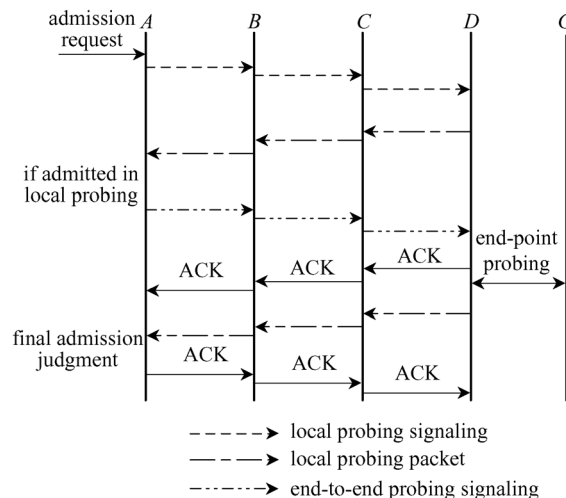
admission request

$A$

$B$

$C$

$D$

$C$

if admitted in local probing

end-point probing

ACK

ACK

ACK

final admission judgment

ACK

ACK

ACK

local probing signaling

local probing packet

end-to-end probing signaling